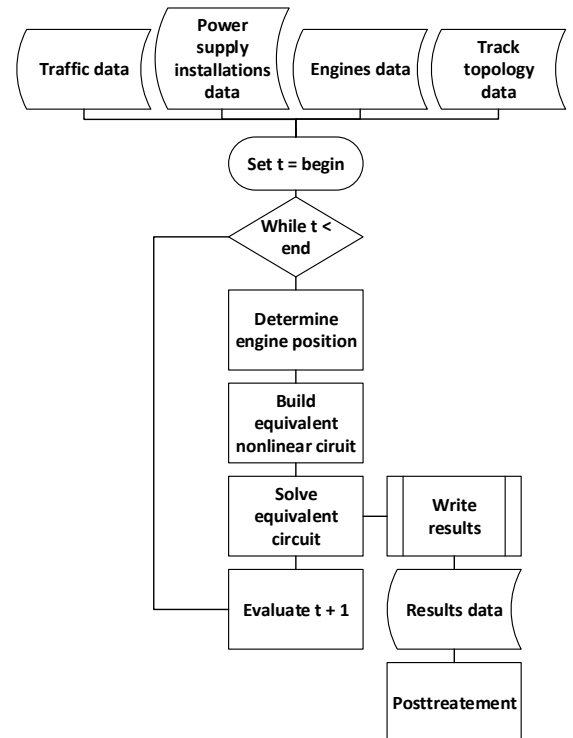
Traffic data

Power supply installations data

Engines data

Track topology data

Set t = begin

While t < end

Determine engine position

Build equivalent nonlinear ciruit

Solve equivalent circuit

Write results

Evaluate t + 1

Results data

Posttreatement